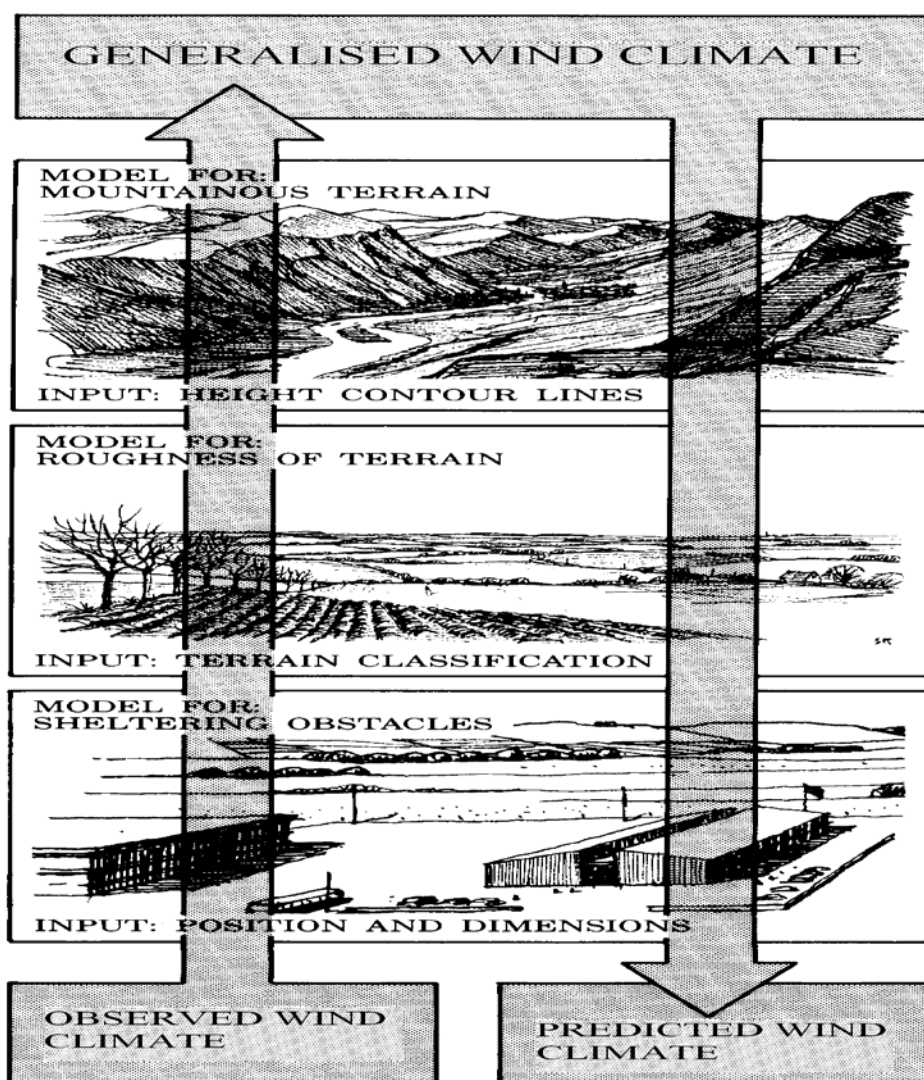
GENERALISED WIND CLIMATE

MODEL FOR:
MOUNTAINOUS TERRAIN

INPUT: HEIGHT CONTOUR LINES

MODEL FOR:
ROUGHNESS OF TERRAIN

INPUT: TERRAIN CLASSIFICATION

MODEL FOR:
SHELTERING OBSTACLES

INPUT: POSITION AND DIMENSIONS

OBSERVED WIND CLIMATE

PREDICTED WIND CLIMATE